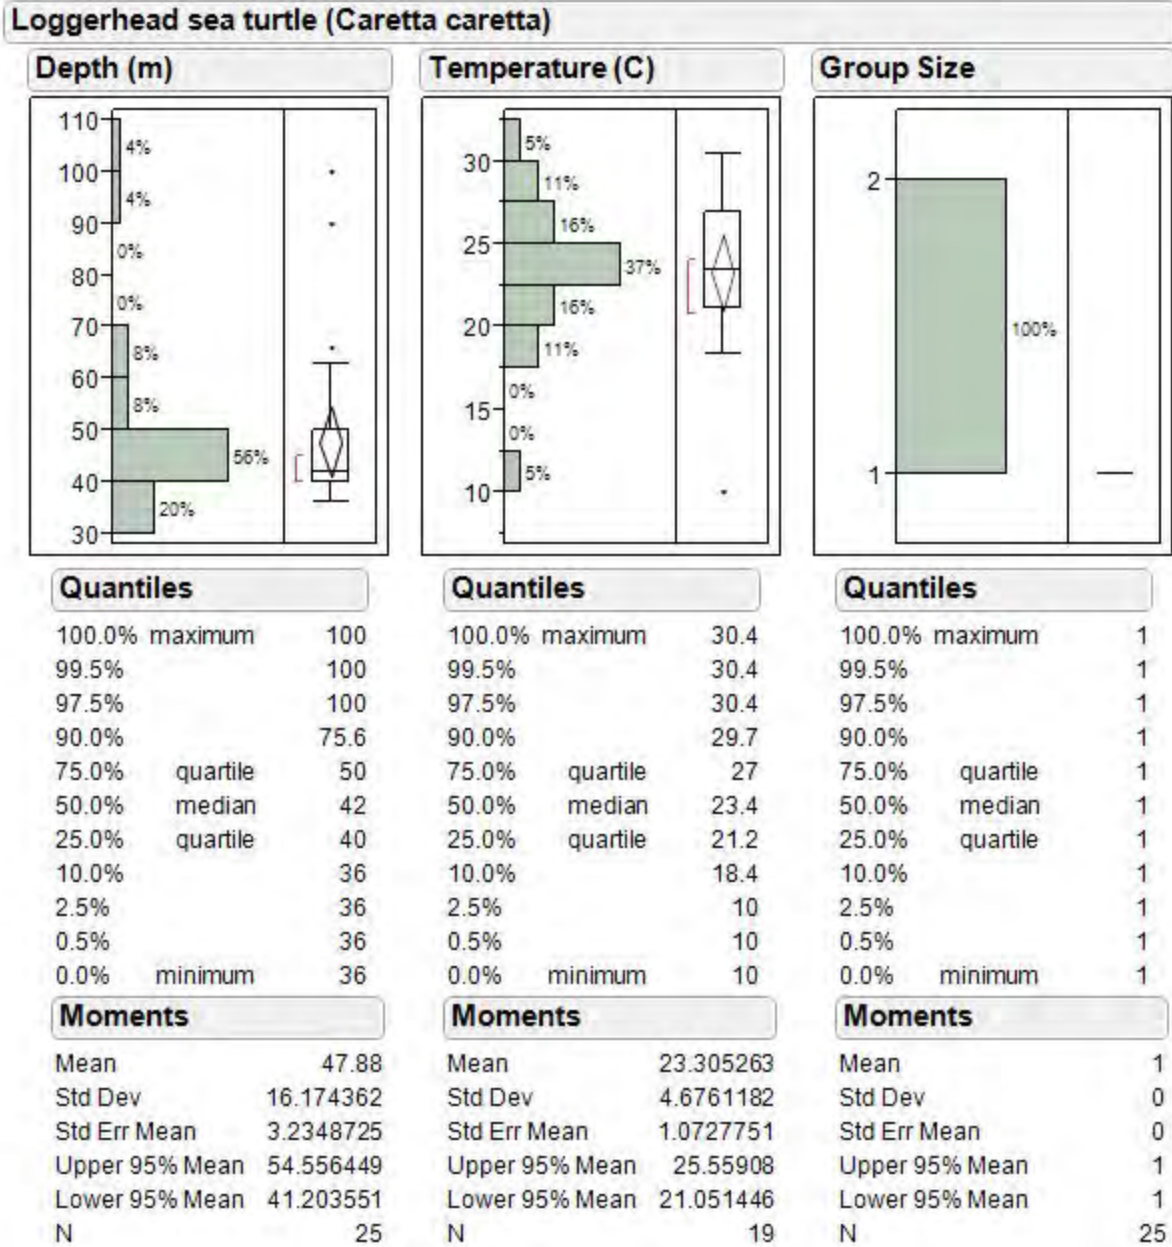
Loggerhead sea turtle (Caretta caretta)

Depth (m)

110
100
90
80
70
60
50
40
30
4%
4%
0%
0%
8%
8%
56%
20%

Quantiles

| | | |
|---|---|---|
| 100.0% | maximum | 100 |
| 99.5% | | 100 |
| 97.5% | | 100 |
| 90.0% | | 75.6 |
| 75.0% | quartile | 50 |
| 50.0% | median | 42 |
| 25.0% | quartile | 40 |
| 10.0% | | 36 |
| 2.5% | | 36 |
| 0.5% | | 36 |
| 0.0% | minimum | 36 |

Moments

| | |
|---|---|
| Mean | 47.88 |
| Std Dev | 16.174362 |
| Std Err Mean | 3.2348725 |
| Upper 95% Mean | 54.556449 |
| Lower 95% Mean | 41.203551 |
| N | 25 |

Temperature (C)

30
25
20
15
10
5%
11%
16%
37%
16%
11%
0%
0%
5%

Quantiles

| | | |
|---|---|---|
| 100.0% | maximum | 30.4 |
| 99.5% | | 30.4 |
| 97.5% | | 30.4 |
| 90.0% | | 29.7 |
| 75.0% | quartile | 27 |
| 50.0% | median | 23.4 |
| 25.0% | quartile | 21.2 |
| 10.0% | | 18.4 |
| 2.5% | | 10 |
| 0.5% | | 10 |
| 0.0% | minimum | 10 |

Moments

| | |
|---|---|
| Mean | 23.305263 |
| Std Dev | 4.6761182 |
| Std Err Mean | 1.0727751 |
| Upper 95% Mean | 25.55908 |
| Lower 95% Mean | 21.051446 |
| N | 19 |

Group Size

2
1
100%

Quantiles

| | | |
|---|---|---|
| 100.0% | maximum | 1 |
| 99.5% | | 1 |
| 97.5% | | 1 |
| 90.0% | | 1 |
| 75.0% | quartile | 1 |
| 50.0% | median | 1 |
| 25.0% | quartile | 1 |
| 10.0% | | 1 |
| 2.5% | | 1 |
| 0.5% | | 1 |
| 0.0% | minimum | 1 |

Moments

| | |
|---|---|
| Mean | 1 |
| Std Dev | 0 |
| Std Err Mean | 0 |
| Upper 95% Mean | 1 |
| Lower 95% Mean | 1 |
| N | 25 |